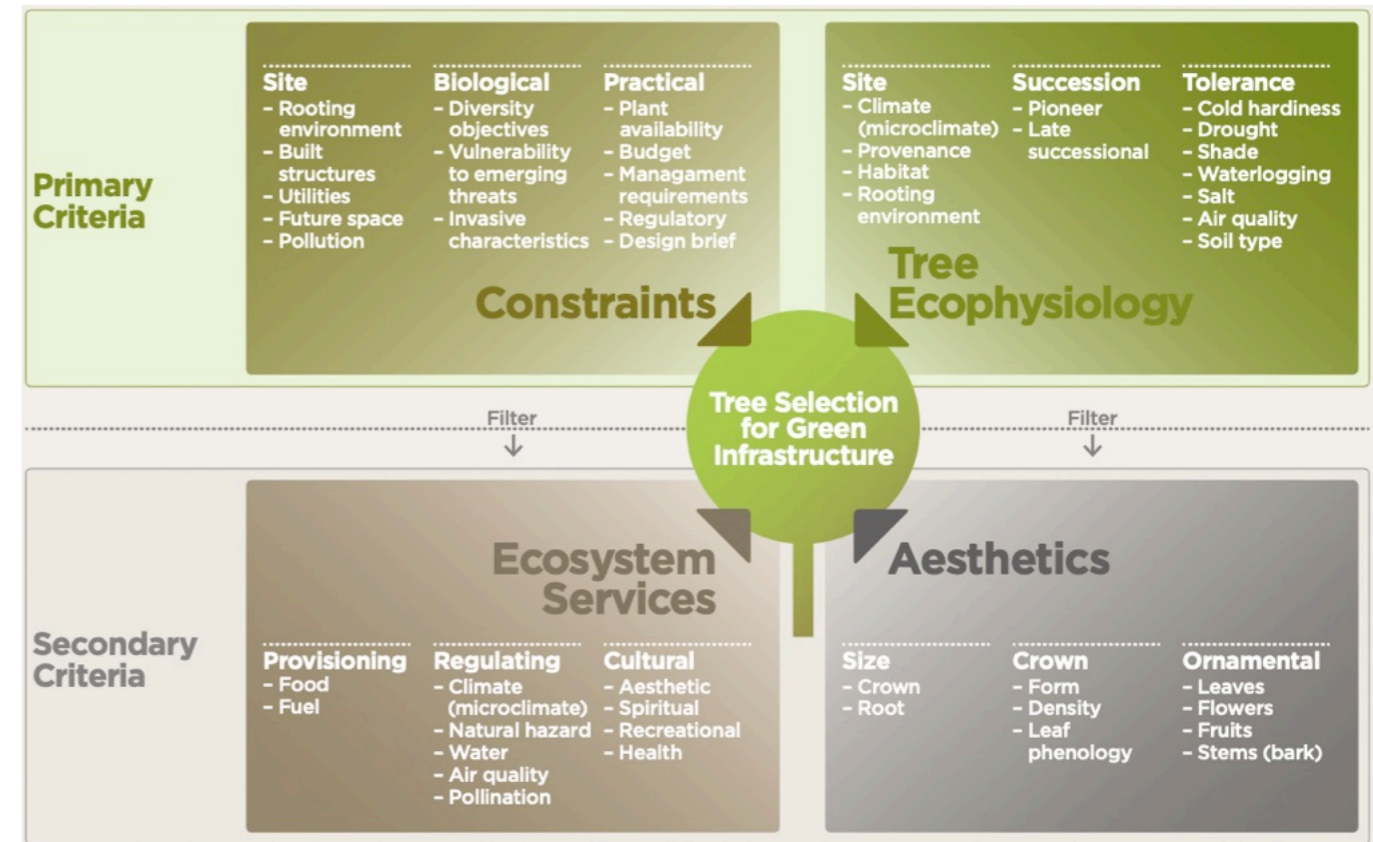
Primary Criteria

Site
- Rooting environment
- Built structures
- Utilities
- Future space
- Pollution

Biological
- Diversity objectives
- Vulnerability to emerging threats
- Invasive characteristics

Practical
- Plant availability
- Budget
- Managament requirements
- Regulatory
- Design brief

Constraints

Site
- Climate (microclimate)
- Provenance
- Habitat
- Rooting environment

Succession
- Pioneer
- Late successional

Tolerance
- Cold hardiness
- Drought
- Shade
- Waterlogging
- Salt
- Air quality
- Soil type

Tree Ecophysiology

Filter

Tree Selection for Green Infrastructure

Filter

Secondary Criteria

Ecosystem Services

Provisioning
- Food
- Fuel

Regulating
- Climate (microclimate)
- Natural hazard
- Water
- Air quality
- Pollination

Cultural
- Aesthetic
- Spiritual
- Recreational
- Health

Aesthetics

Size
- Crown
- Root

Crown
- Form
- Density
- Leaf phenology

Ornamental
- Leaves
- Flowers
- Fruits
- Stems (bark)